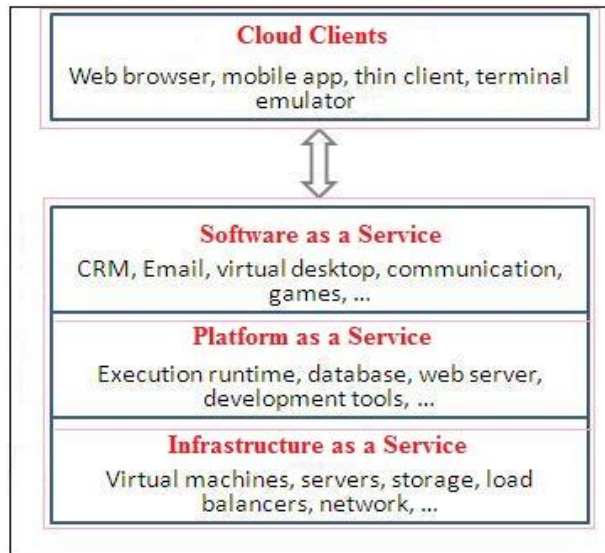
Cloud Clients

Web browser, mobile app, thin client, terminal emulator

Software as a Service

CRM, Email, virtual desktop, communication, games, ...

Platform as a Service

Execution runtime, database, web server, development tools, ...

Infrastructure as a Service

Virtual machines, servers, storage, load balancers, network, ...